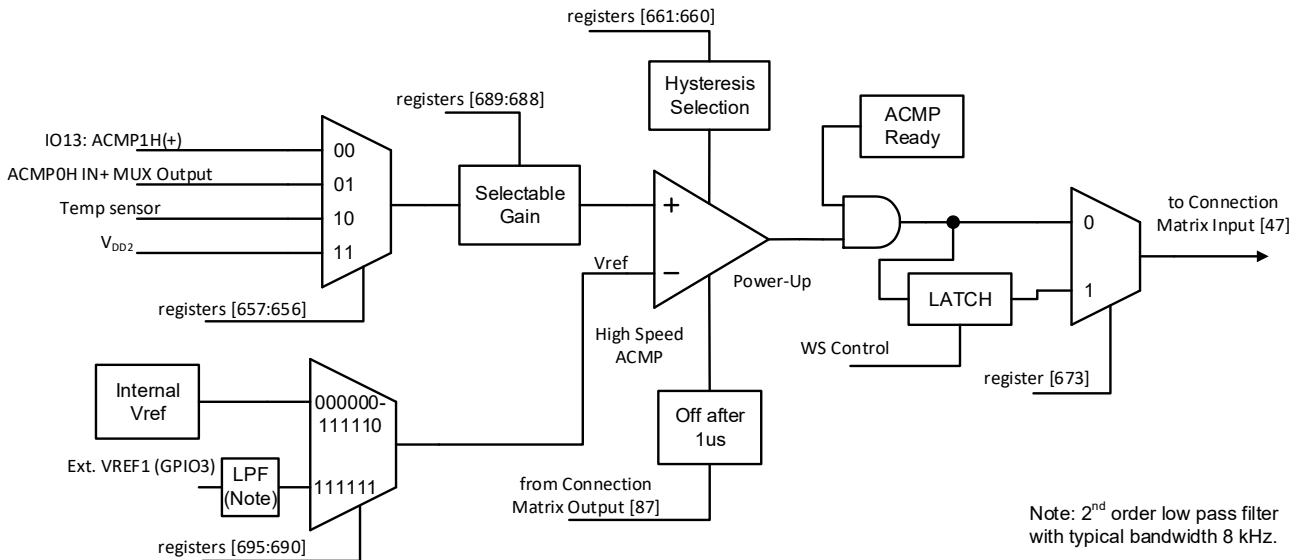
registers [661:660]

Hysteresis Selection

registers [689:688]

ACMP Ready

IO13: ACMP1H(+)

00

ACMP0H IN+ MUX Output

01

Selectable Gain

+

to Connection Matrix Input [47]

Temp sensor

10

0

$V_{DD2}$

11

Vref

−

Power-Up

LATCH

1

registers [657:656]

High Speed ACMP

WS Control

Internal Vref

000000-111110

register [673]

Off after 1us

Ext. VREF1 (GPIO3)

LPF (Note)

111111

from Connection Matrix Output [87]

Note: $2^{nd}$ order low pass filter with typical bandwidth 8 kHz.

registers [695:690]